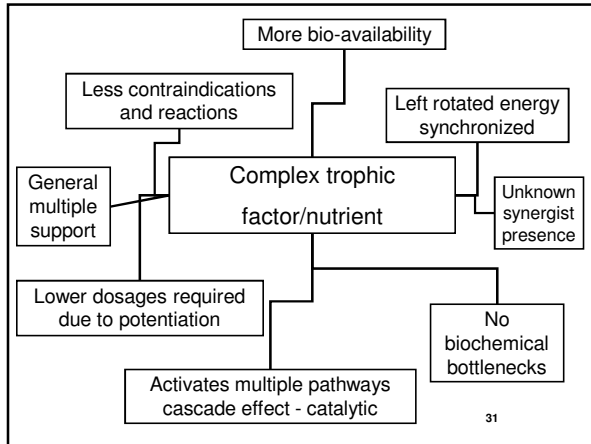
More bio-availability

Less contraindications and reactions

Left rotated energy synchronized

General multiple support

Complex trophic factor/nutrient

Unknown synergist presence

Lower dosages required due to potentiation

No biochemical bottlenecks

Activates multiple pathways cascade effect - catalytic

31